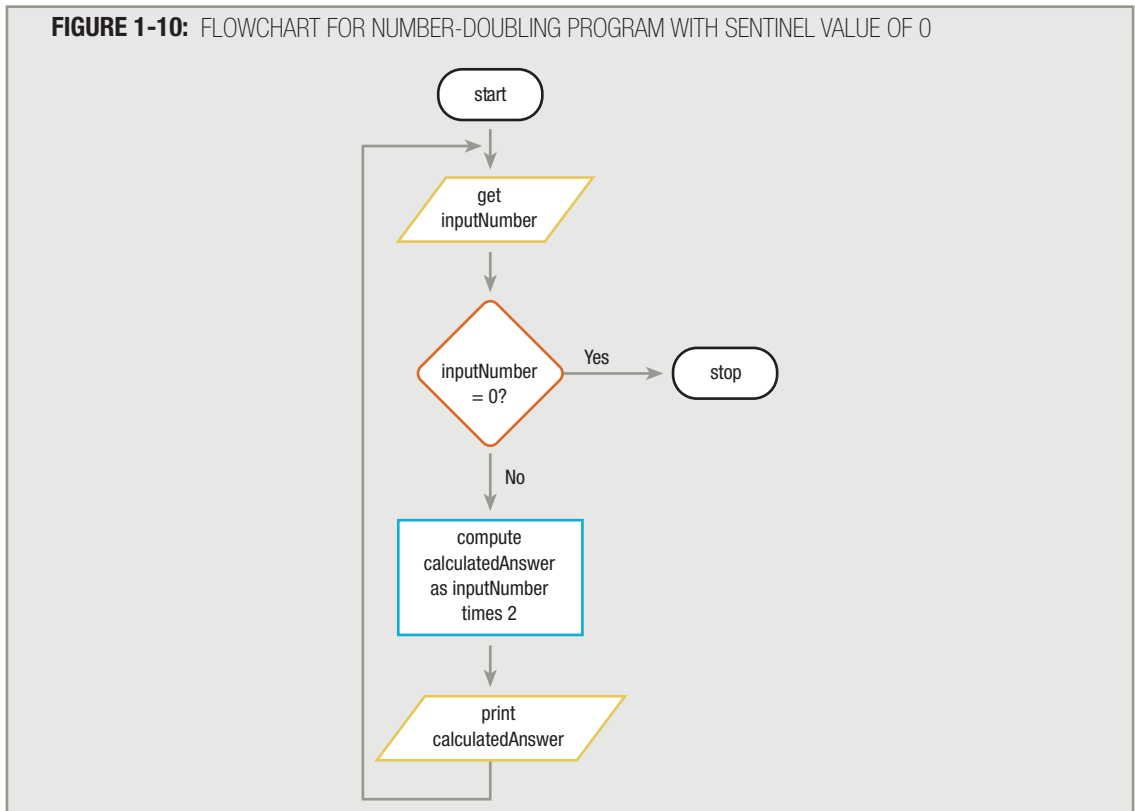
**FIGURE 1-10:** FLOWCHART FOR NUMBER-DOUBLING PROGRAM WITH SENTINEL VALUE OF 0

start

get inputNumber

inputNumber = 0?

Yes

stop

No

compute calculatedAnswer as inputNumber times 2

print calculatedAnswer